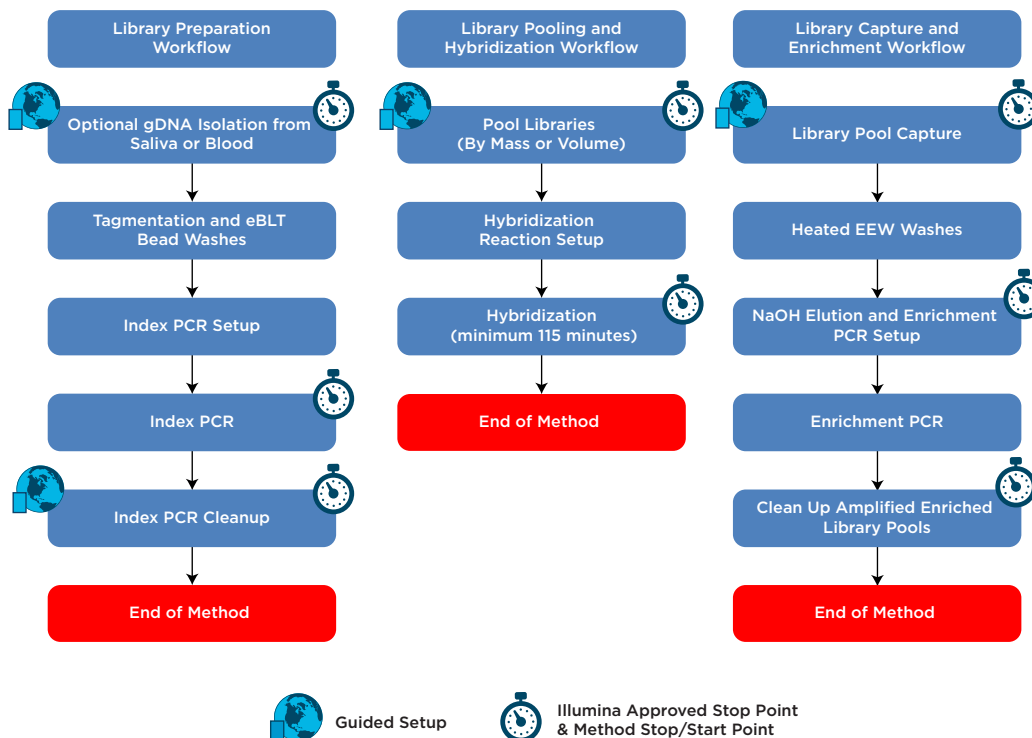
Library Preparation Workflow

Optional gDNA Isolation from Saliva or Blood

Tagmentation and eBLT Bead Washes

Index PCR Setup

Index PCR

Index PCR Cleanup

End of Method

Library Pooling and Hybridization Workflow

Pool Libraries (By Mass or Volume)

Hybridization Reaction Setup

Hybridization (minimum 115 minutes)

End of Method

Library Capture and Enrichment Workflow

Library Pool Capture

Heated EEW Washes

NaOH Elution and Enrichment PCR Setup

Enrichment PCR

Clean Up Amplified Enriched Library Pools

End of Method

Guided Setup

Illumina Approved Stop Point & Method Stop/Start Point